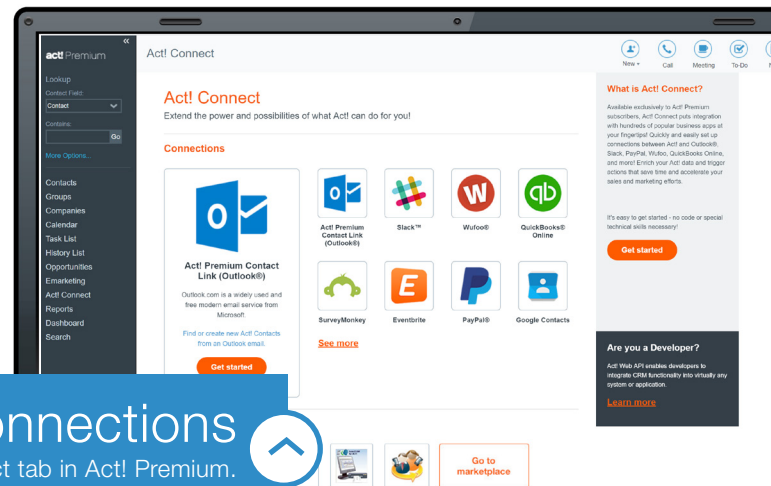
act! Premium

Lookup
Contact Field:
Contact
Contains:
Go
More Options...

Contacts
Groups
Companies
Calendar
Task List
History List
Opportunities
Emarketing
Act! Connect
Reports
Dashboard
Search

Act! Connect

New
Call
Meeting
To-Do

Act! Connect
Extend the power and possibilities of what Act! can do for you!

Connections

Act! Premium Contact Link (Outlook®)
Outlook.com is a widely used and free modern email service from Microsoft
Find or create new Act! Contacts from an Outlook email.
Get started

Act! Premium Contact Link (Outlook®)
Slack™
Wufoo®
QuickBooks® Online
SurveyMonkey
Eventbrite
PayPal®
Google Contacts

See more

Go to marketplace

What is Act! Connect?
Available exclusively to Act! Premium subscribers, Act! Connect puts integration with hundreds of popular business apps at your fingertips! Quickly and easily set up connections between Act! and Outlook®, Slack, PayPal, Wufoo, QuickBooks Online, and more! Enrich your Act! data and trigger actions that save time and accelerate your sales and marketing efforts.

It's easy to get started - no code or special technical skills necessary!
Get started

Are you a Developer?
Act! Web API enables developers to integrate CRM functionality into virtually any system or application.
Learn more

onnections
ct tab in Act! Premium.